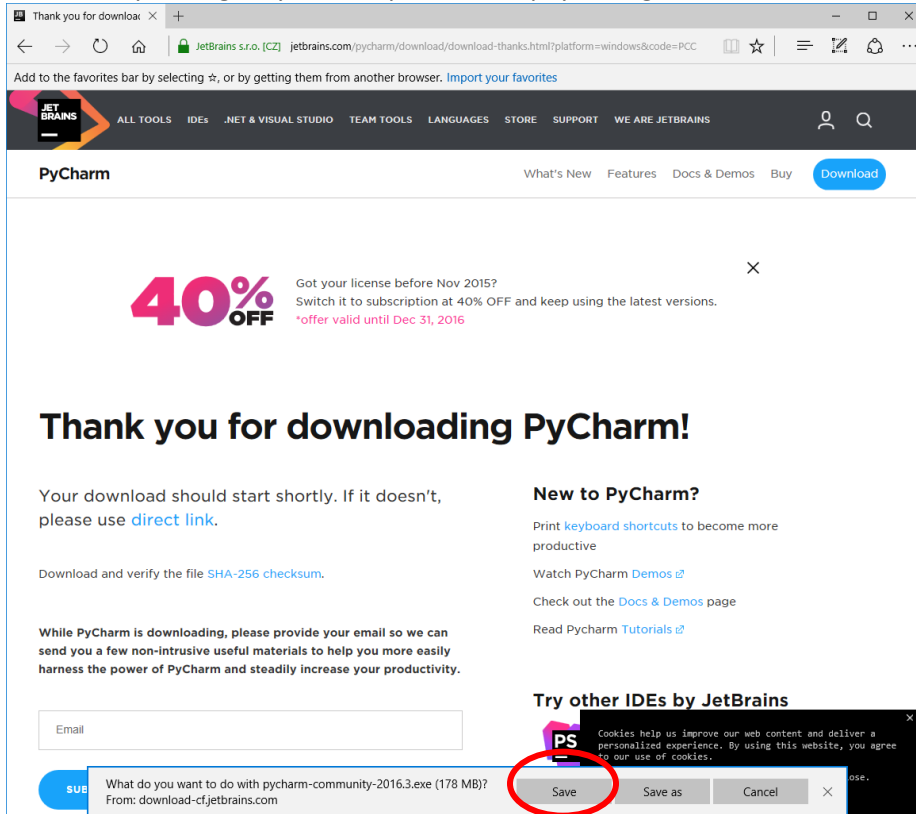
Thank you for downloa ×  +

JetBrains s.r.o. [CZ]  jetbrains.com/pycharm/download/download-thanks.html?platform=windows&code=PCC

Add to the favorites bar by selecting ☆, or by getting them from another browser. Import your favorites

JET BRAINS

ALL TOOLS  IDEs  .NET & VISUAL STUDIO  TEAM TOOLS  LANGUAGES  STORE  SUPPORT  WE ARE JETBRAINS

PyCharm

What's New  Features  Docs & Demos  Buy  Download

40% OFF

Got your license before Nov 2015?
Switch it to subscription at 40% OFF and keep using the latest versions.
*offer valid until Dec 31, 2016

×

Thank you for downloading PyCharm!

Your download should start shortly. If it doesn't, please use direct link.

Download and verify the file SHA-256 checksum.

While PyCharm is downloading, please provide your email so we can send you a few non-intrusive useful materials to help you more easily harness the power of PyCharm and steadily increase your productivity.

Email

SUB

New to PyCharm?

Print keyboard shortcuts to become more productive

Watch PyCharm Demos

Check out the Docs & Demos page

Read Pycharm Tutorials

Try other IDEs by JetBrains

PS

Cookies help us improve our web content and deliver a personalized experience. By using this website, you agree to our use of cookies.

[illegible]ose.

What do you want to do with pycharm-community-2016.3.exe (178 MB)?
From: download-cf.jetbrains.com

Save  Save as  Cancel  ×